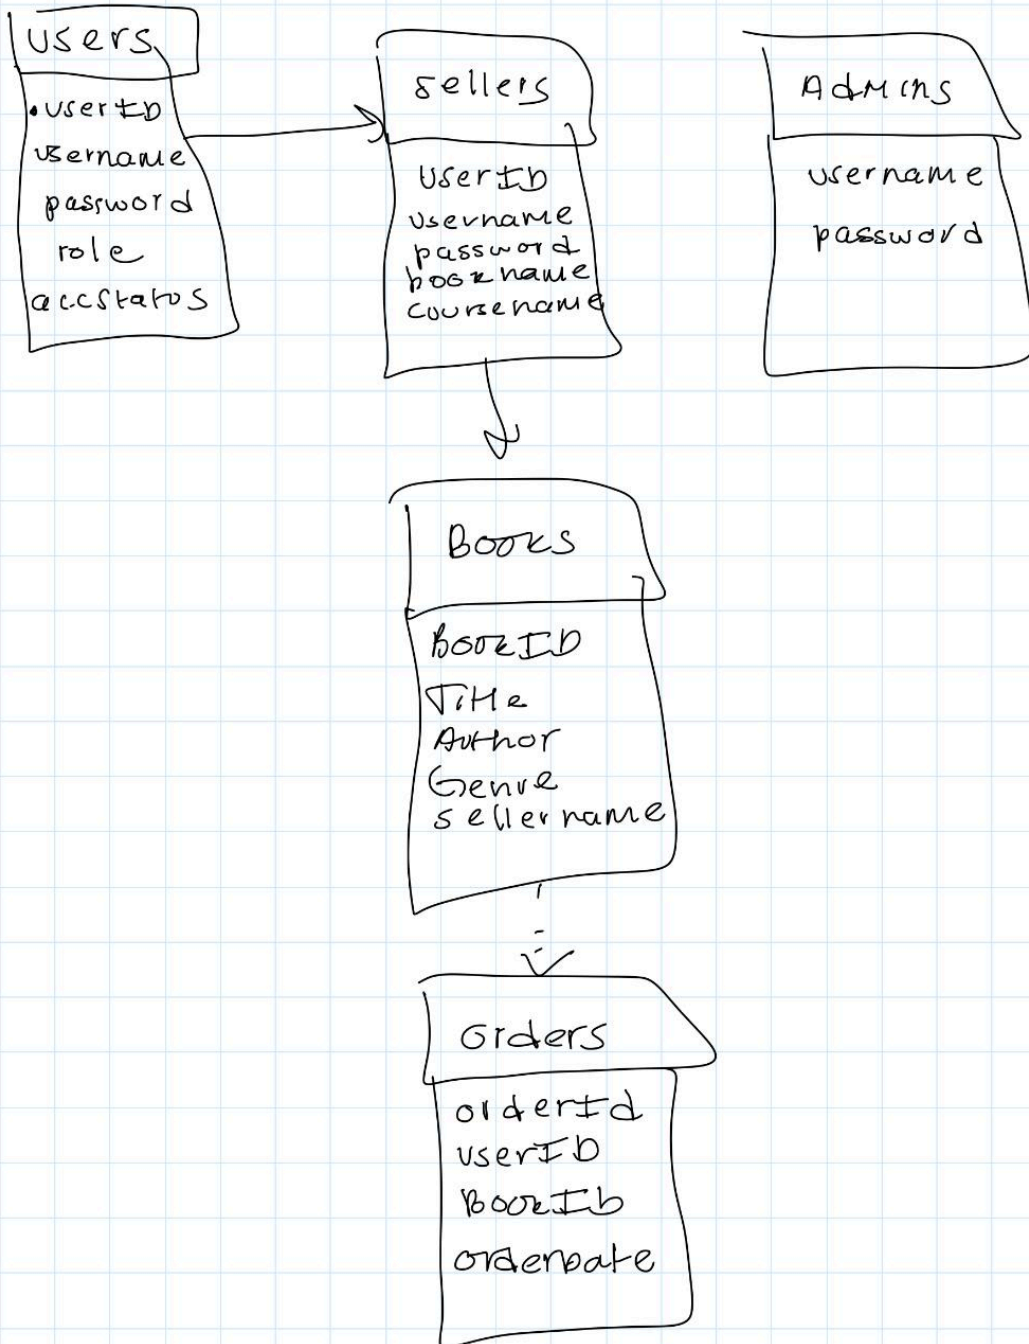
Users
userID
username
password
role
accstatus

sellers
UserID
Username
password
bookname
Coursename

Admins
username
password

Books
BookID
Title
Author
Genre
sellername

Orders
orderId
userID
BookID
orderDate